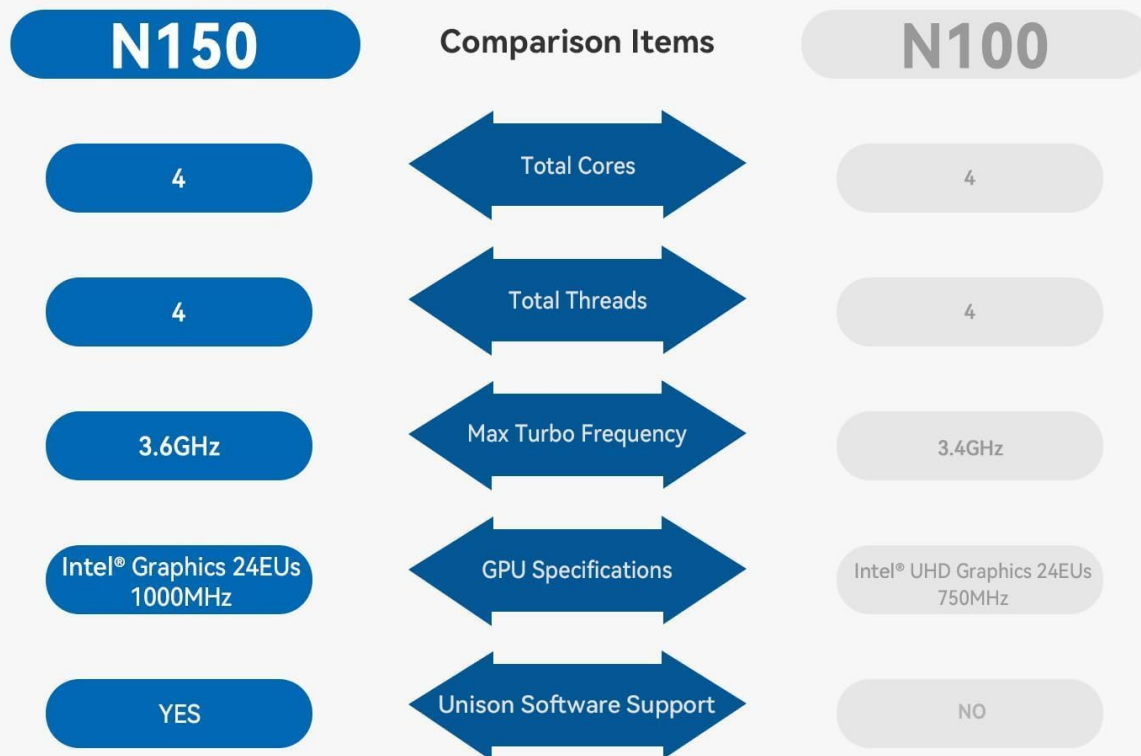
| N150 | Comparison Items | N100 |
|---|---|---|
| 4 | Total Cores | 4 |
| 4 | Total Threads | 4 |
| 3.6GHz | Max Turbo Frequency | 3.4GHz |
| Intel® Graphics 24EUs 1000MHz | GPU Specifications | Intel® UHD Graphics 24EUs 750MHz |
| YES | Unison Software Support | NO |